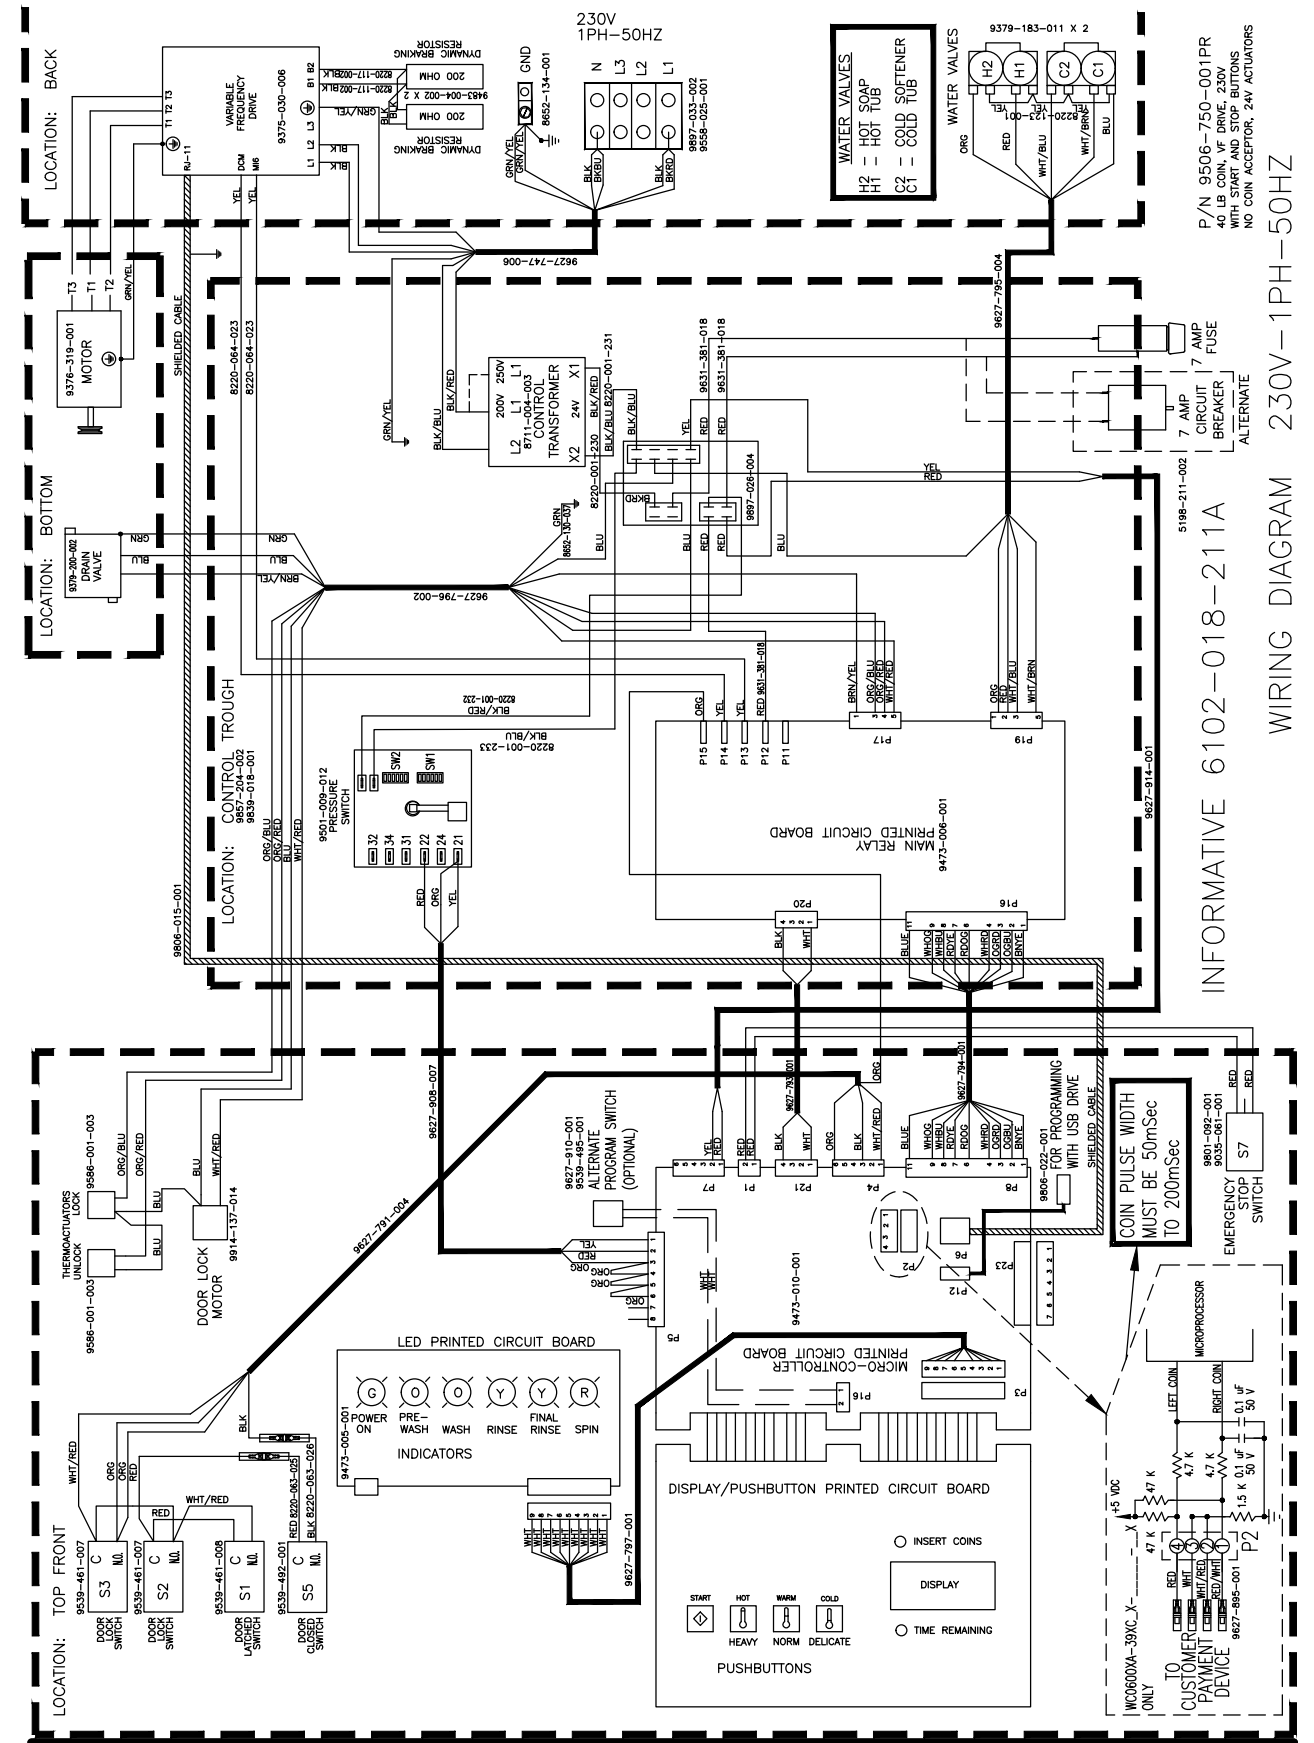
LOCATION: BACK

230V
1PH–50HZ

N L3 L2 L1
9897-033-002
9558-025-001

GND
8652-134-001

WATER VALVES
H2 – HOT SOAP
H1 – HOT TUB
C2 – COLD SOFTENER
C1 – COLD TUB

WATER VALVES
9379-183-011 X 2
H2 H1 C2 C1
8220-123-001
ORG RED YEL WHT/BLU WHT/BRN BLU

P/N 9506-750-001PR
40 LB COIN, VF DRIVE, 230V
WITH START AND STOP BUTTONS
NO COIN ACCEPTOR, 24V ACTUATORS

VARIABLE FREQUENCY DRIVE
9375-030-006
T1 T2 T3
B1 B2
L1 L2 L3
DCM MI6
RJ-11

DYNAMIC BRAKING RESISTOR
200 OHM
200 OHM
DYNAMIC BRAKING RESISTOR
8220-117-002 BLK
8220-117-002 BLK
9483-004-002 X 2
GRN/YEL
BLK
BLK

GRN/YEL
GRN/YEL
BLK BKBU
BLK BKRD

9627-747-006

T3 T1 T2 GRN/YEL
9376-319-001
MOTOR

SHIELDED CABLE
8220-064-023
8220-064-023
YEL YEL

9627-795-004

7 AMP FUSE
7 AMP CIRCUIT BREAKER
ALTERNATE
5198-211-002

GRN/YEL
BLK/BLU
BLK/RED
200V 250V
L2 L1 L1
8711-004-003
CONTROL TRANSFORMER
X2 24V X1
8220-001-230
BLK/RED
BLK/BLU 8220-001-231
BLK/BLU
YEL
9631-381-018
9631-381-018
RED RED
BKRD
9897-026-004
8220-001-230
YEL
RED

LOCATION: BOTTOM
9379-200-002
DRAIN VALVE
GRN BLU
GRN
BLU
BRN/YEL
GRN
8652-130-037
BLU
BLU
RED
RED
BLU

9627-796-002

LOCATION: CONTROL TROUGH
9857-204-002
9539-018-001

8220-001-232
BLK/RED
BLK/BLU
8220-001-233
ORG YEL YEL RED 9631-381-018
P15 P14 P13 P12 P11
BRN/YEL ORG/BLU ORG/RED WHT/RED
P17
ORG RED WHT/BLU WHT/BRN
P19

9501-009-012
PRESSURE SWITCH
SW2 SW1
32 34 31 22 24 21
ORG/BLU ORG/RED BLU WHT/RED
RED ORG YEL

MAIN RELAY PRINTED CIRCUIT BOARD
9473-006-001

P20
BLK WHT
P16
BLUE WHOG WHBU RDYE RDOG WHRD OGRD OGBU BNYE

9806-015-001
9627-914-001

INFORMATIVE 6102–018–211A

WIRING DIAGRAM 230V–1PH–50HZ

9586-001-003
THERMOACTUATORS LOCK
THERMOACTUATORS UNLOCK
9586-001-003
ORG/BLU
ORG/RED
BLU
BLU
BLU
WHT/RED
9914-137-014
DOOR LOCK MOTOR

9627-791-004
9627-908-007

9627-910-001
9539-495-001
ALTERNATE PROGRAM SWITCH (OPTIONAL)

YEL RED
ORG ORG
ORG
P5
WHT

P7 YEL RED
P1 RED RED
P21 BLK WHT
9627-793-001
P4 ORG BLK WHT/RED
ORG
P8
BLUE WHOG WHBU RDYE RDOG WHRD OGRD OGBU BNYE
9627-794-001

9806-022-001
FOR PROGRAMMING WITH USB DRIVE
SHIELDED CABLE

COIN PULSE WIDTH MUST BE 50mSec TO 200mSec

9801-092-001
9035-061-001
S7
EMERGENCY STOP SWITCH
RED RED

9473-010-001
P2
P6
P12
P23

MICRO-CONTROLLER PRINTED CIRCUIT BOARD
P3
P16

LED PRINTED CIRCUIT BOARD
G O O Y Y R
POWER ON
PRE-WASH
WASH
RINSE
FINAL RINSE
SPIN
INDICATORS
9473-005-001

DISPLAY/PUSHBUTTON PRINTED CIRCUIT BOARD
INSERT COINS
DISPLAY
TIME REMAINING
START
HOT HEAVY
WARM NORM
COLD DELICATE
PUSHBUTTONS

9627-797-001
WHT WHT WHT WHT WHT WHT WHT WHT

MICROPROCESSOR
LEFT COIN
RIGHT COIN
0.1 uF 50 V
4.7 K
4.7 K
0.1 uF 50 V
47 K
47 K
1.5 K
+5 VDC
P2
RED WHT WHT/RED RED/WHT
9627-895-001
WC0600XA-39XC_X-___ _X ONLY
TO CUSTOMER PAYMENT DEVICE

LOCATION: TOP FRONT
WHT/RED
ORG ORG
BLK
RED
WHT/RED
8220-063-026
8220-063-025
RED 8220-063-025
BLK 8220-063-026
S3 C N.O.
S2 C N.O.
S1 C N.O.
S5 C N.O.
9539-461-007
9539-461-007
9539-461-008
9539-492-001
DOOR LOCK SWITCH
DOOR LOCK SWITCH
DOOR LATCHED SWITCH
DOOR CLOSED SWITCH